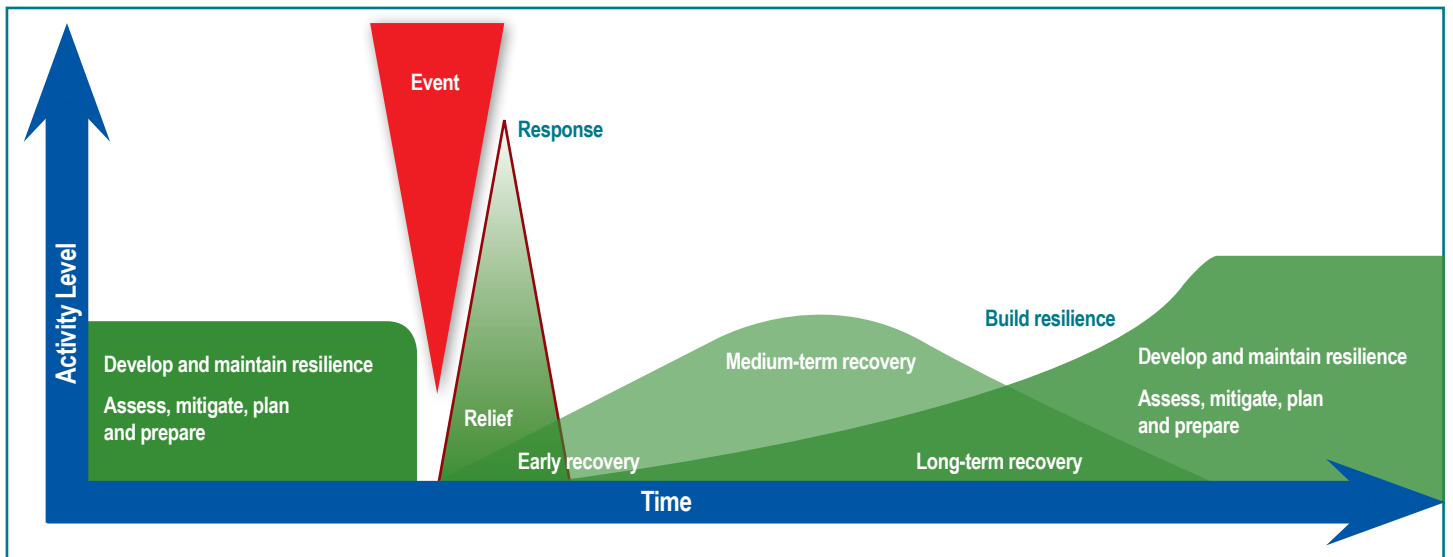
Activity Level

Event

Response

Develop and maintain resilience

Assess, mitigate, plan and prepare

Relief

Early recovery

Medium-term recovery

Build resilience

Long-term recovery

Develop and maintain resilience

Assess, mitigate, plan and prepare

Time